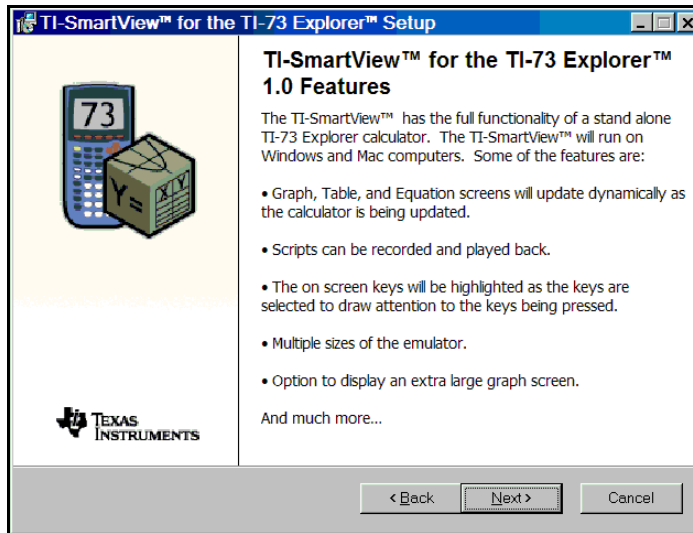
TI-SmartView™ for the TI-73 Explorer™ Setup

73

Y=

X Y

TEXAS INSTRUMENTS

TI-SmartView™ for the TI-73 Explorer™ 1.0 Features

The TI-SmartView™ has the full functionality of a stand alone TI-73 Explorer calculator. The TI-SmartView™ will run on Windows and Mac computers. Some of the features are:

• Graph, Table, and Equation screens will update dynamically as the calculator is being updated.

• Scripts can be recorded and played back.

• The on screen keys will be highlighted as the keys are selected to draw attention to the keys being pressed.

• Multiple sizes of the emulator.

• Option to display an extra large graph screen.

And much more...

< Back

Next >

Cancel